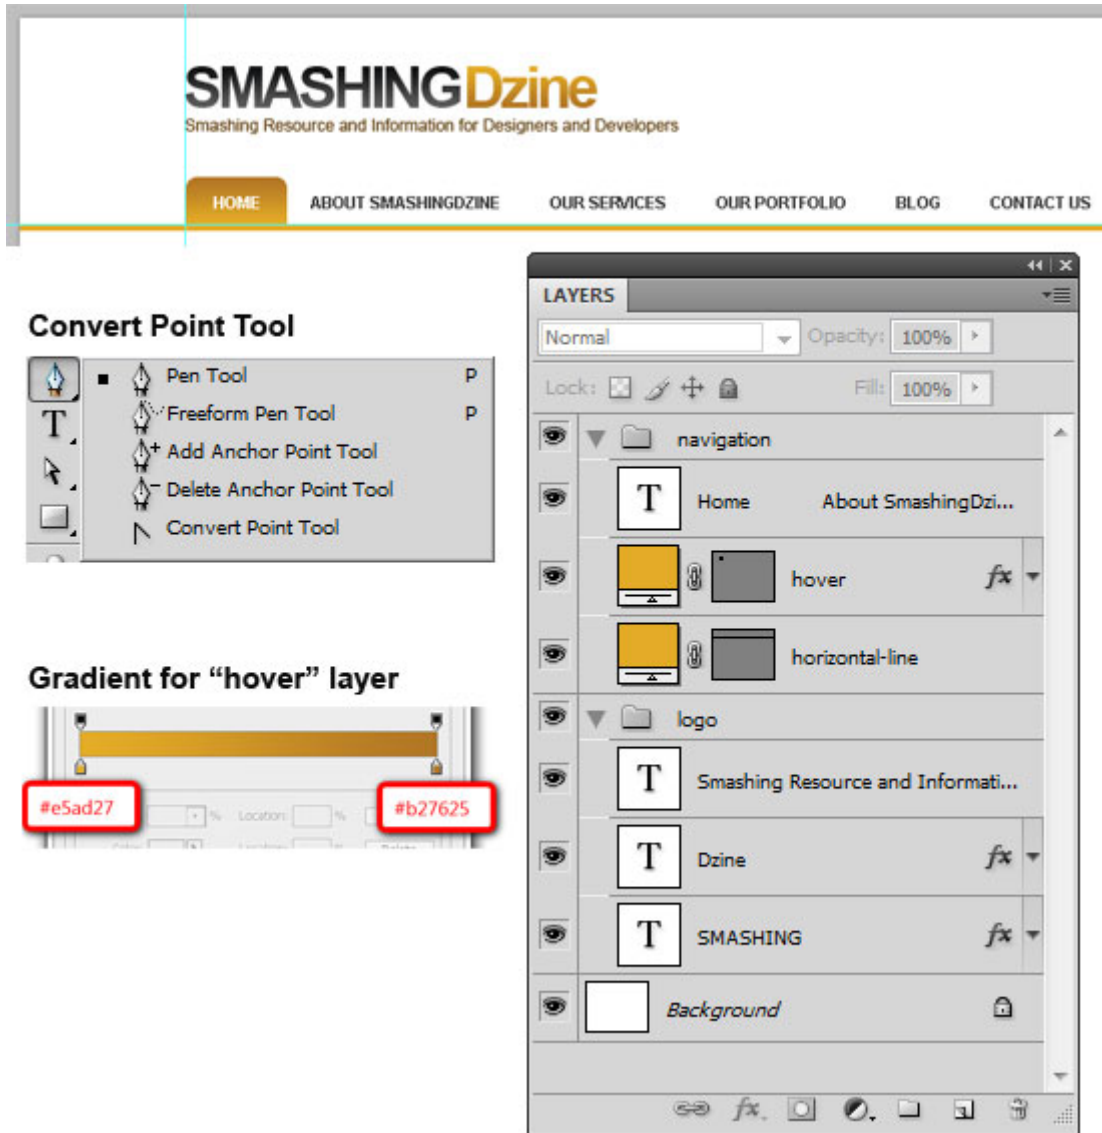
SMASHINGDzine
Smashing Resource and Information for Designers and Developers

HOME ABOUT SMASHINGDZINE OUR SERVICES OUR PORTFOLIO BLOG CONTACT US

Convert Point Tool

T

Pen Tool P
Freeform Pen Tool P
Add Anchor Point Tool
Delete Anchor Point Tool
Convert Point Tool

Gradient for "hover" layer

#e5ad27
#b27625
Location: %

LAYERS
Normal
Opacity: 100%
Lock:
Fill: 100%
navigation
T Home About SmashingDzi...
hover
horizontal-line
logo
T Smashing Resource and Informati...
T Dzine
T SMASHING
Background